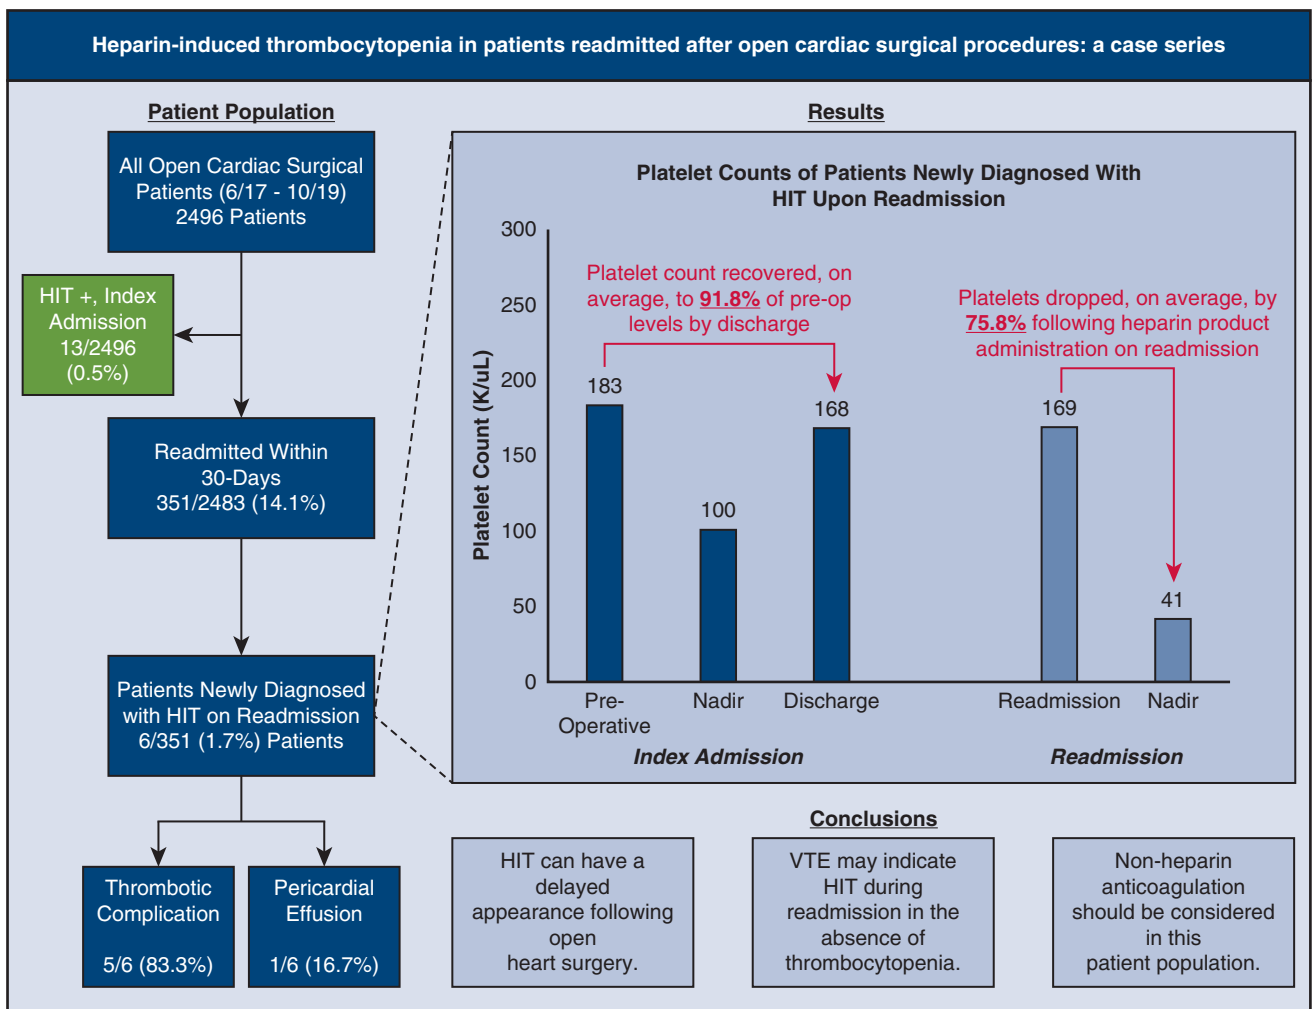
Heparin-induced thrombocytopenia in patients readmitted after open cardiac surgical procedures: a case series

Patient Population

All Open Cardiac Surgical Patients (6/17 - 10/19) 2496 Patients

HIT +, Index Admission 13/2496 (0.5%)

Readmitted Within 30-Days 351/2483 (14.1%)

Patients Newly Diagnosed with HIT on Readmission 6/351 (1.7%) Patients

Thrombotic Complication

5/6 (83.3%)

Pericardial Effusion

1/6 (16.7%)

Results

Platelet Counts of Patients Newly Diagnosed With HIT Upon Readmission

Platelet count recovered, on average, to 91.8% of pre-op levels by discharge

Platelets dropped, on average, by 75.8% following heparin product administration on readmission

Platelet Count (K/uL)

300
250
200
150
100
50
0

183
100
168
169
41

Pre-Operative
Nadir
Discharge
Readmission
Nadir

Index Admission
Readmission

Conclusions

HIT can have a delayed appearance following open heart surgery.

VTE may indicate HIT during readmission in the absence of thrombocytopenia.

Non-heparin anticoagulation should be considered in this patient population.